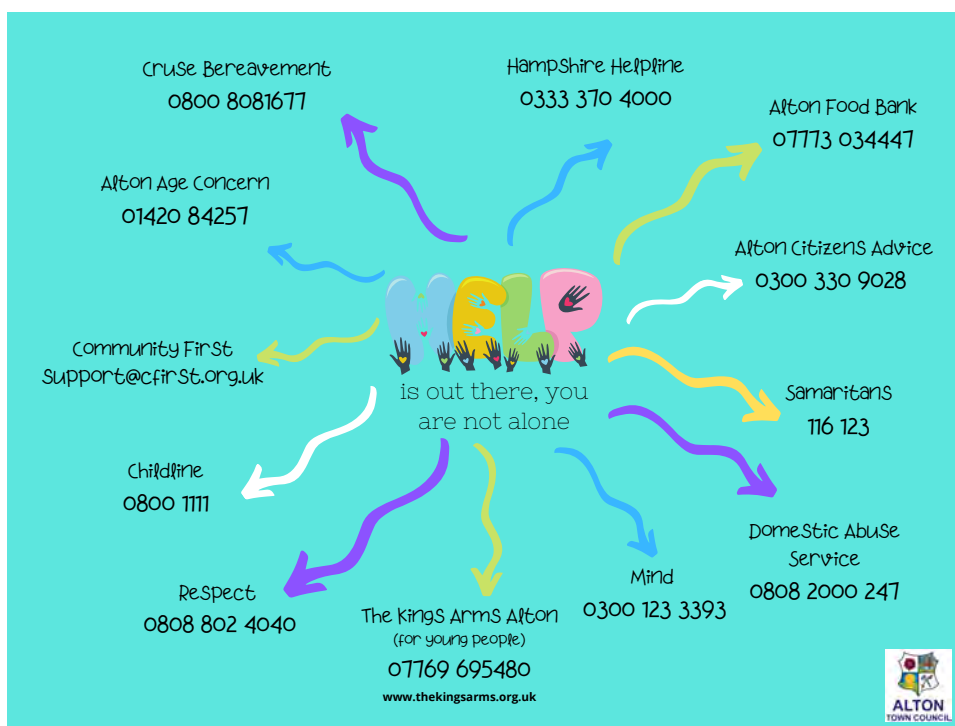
Cruse Bereavement
0800 8081677

Hampshire Helpline
0333 370 4000

Alton Food Bank
07773 034447

Alton Age Concern
01420 84257

Alton Citizens Advice
0300 330 9028

HELP
is out there, you are not alone

Community First
support@cfirst.org.uk

Samaritans
116 123

Childline
0800 1111

Domestic Abuse Service
0808 2000 247

Respect
0808 802 4040

Mind
0300 123 3393

The Kings Arms Alton
(for young people)
07769 695480
www.thekingsarms.org.uk

ALTON
TOWN COUNCIL